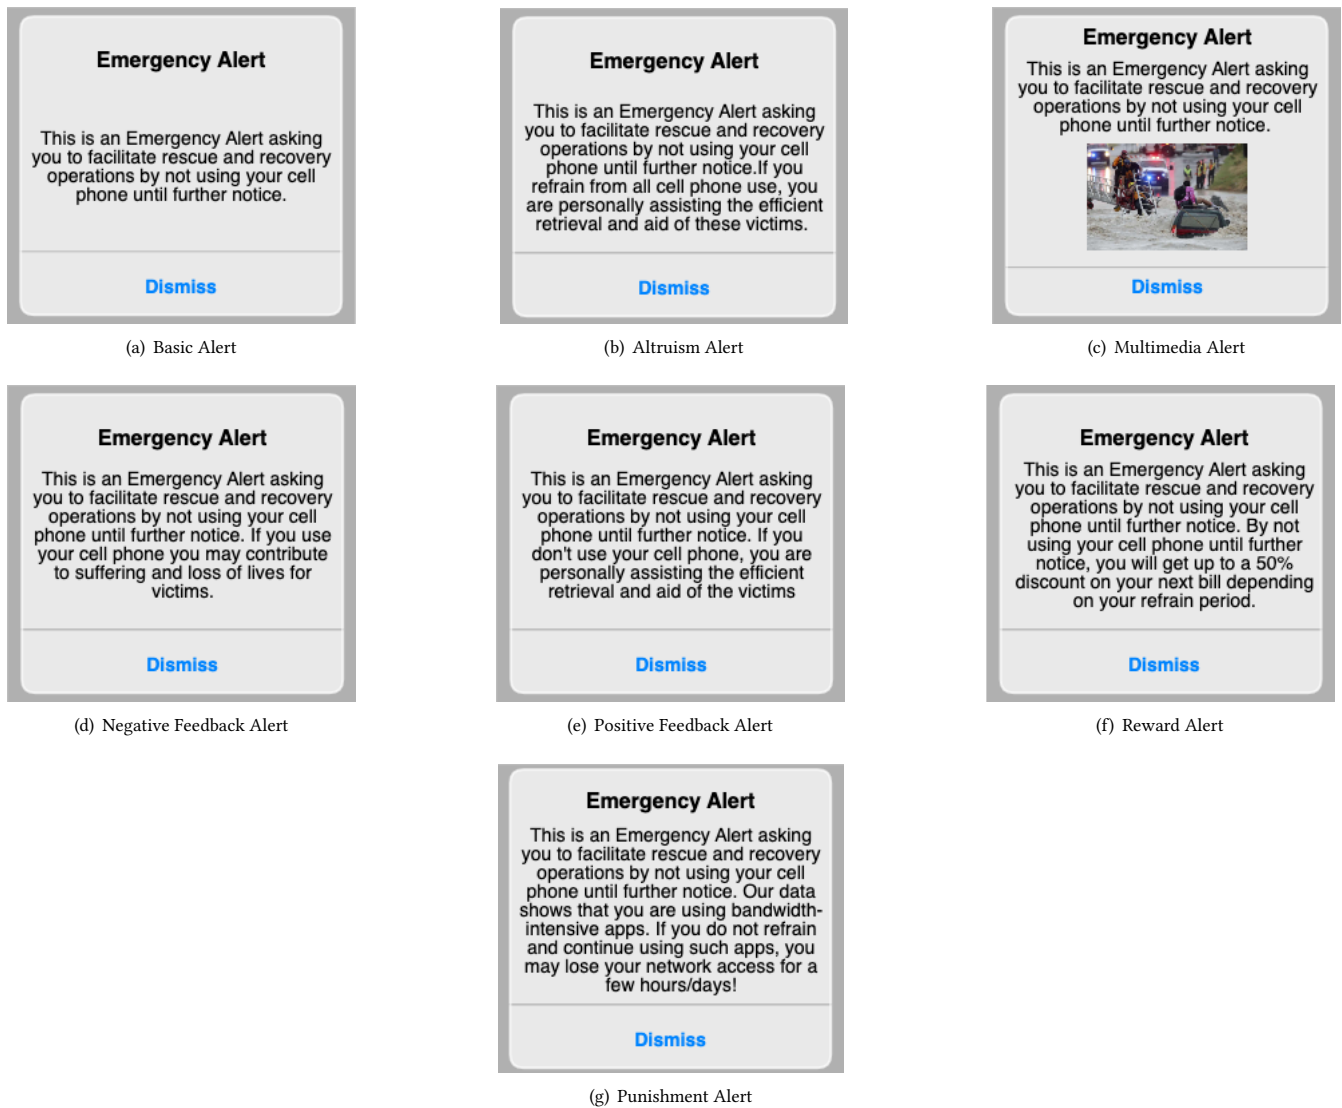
Emergency Alert

This is an Emergency Alert asking you to facilitate rescue and recovery operations by not using your cell phone until further notice.

Dismiss

(a) Basic Alert

Emergency Alert

This is an Emergency Alert asking you to facilitate rescue and recovery operations by not using your cell phone until further notice.If you refrain from all cell phone use, you are personally assisting the efficient retrieval and aid of these victims.

Dismiss

(b) Altruism Alert

Emergency Alert

This is an Emergency Alert asking you to facilitate rescue and recovery operations by not using your cell phone until further notice.

Dismiss

(c) Multimedia Alert

Emergency Alert

This is an Emergency Alert asking you to facilitate rescue and recovery operations by not using your cell phone until further notice. If you use your cell phone you may contribute to suffering and loss of lives for victims.

Dismiss

(d) Negative Feedback Alert

Emergency Alert

This is an Emergency Alert asking you to facilitate rescue and recovery operations by not using your cell phone until further notice. If you don't use your cell phone, you are personally assisting the efficient retrieval and aid of the victims

Dismiss

(e) Positive Feedback Alert

Emergency Alert

This is an Emergency Alert asking you to facilitate rescue and recovery operations by not using your cell phone until further notice. By not using your cell phone until further notice, you will get up to a 50% discount on your next bill depending on your refrain period.

Dismiss

(f) Reward Alert

Emergency Alert

This is an Emergency Alert asking you to facilitate rescue and recovery operations by not using your cell phone until further notice. Our data shows that you are using bandwidth-intensive apps. If you do not refrain and continue using such apps, you may lose your network access for a few hours/days!

Dismiss

(g) Punishment Alert